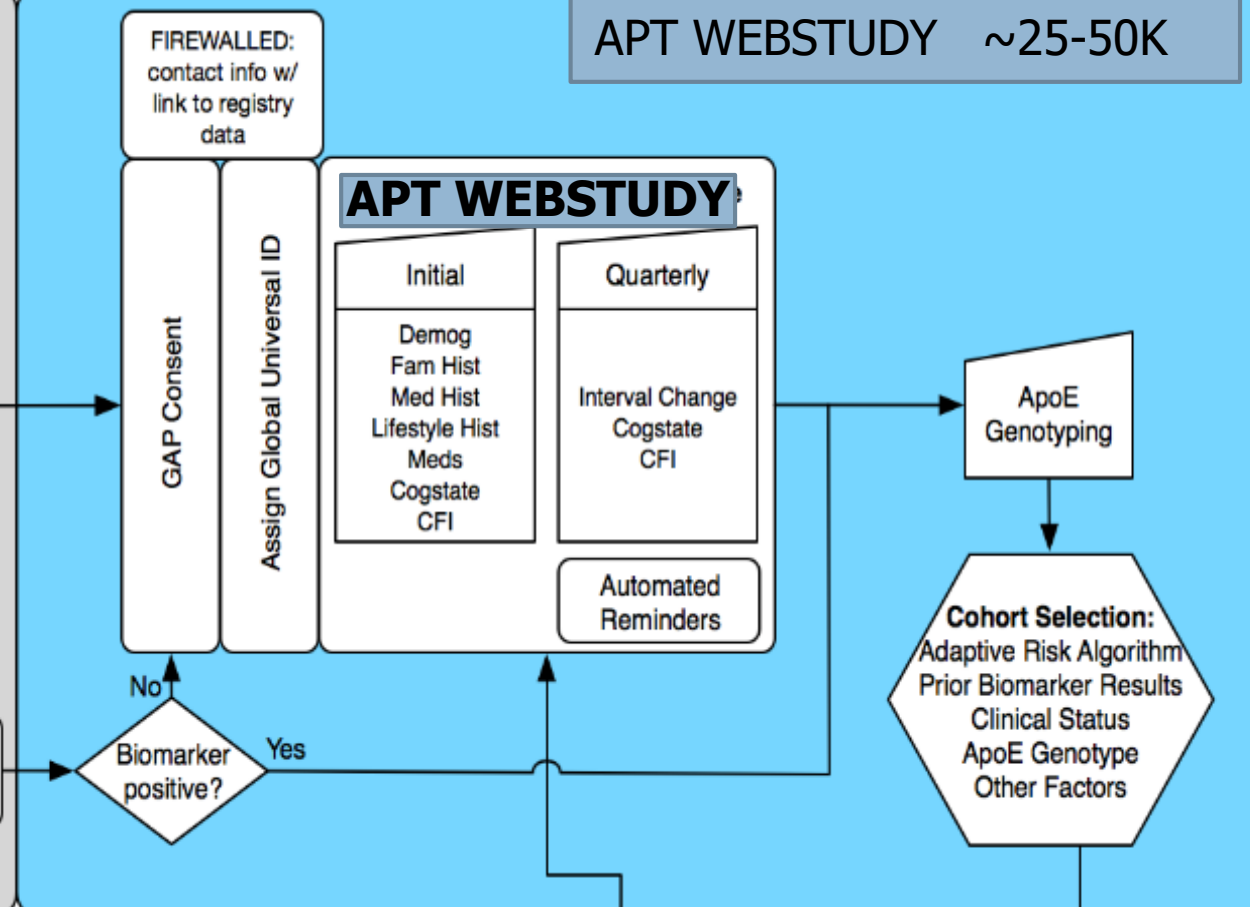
APT WEBSTUDY ~25-50K

FIREWALLED: contact info w/ link to registry data

GAP Consent

Assign Global Universal ID

APT WEBSTUDY

Initial

Demog
Fam Hist
Med Hist
Lifestyle Hist
Meds
Cogstate
CFI

Quarterly

Interval Change
Cogstate
CFI

Automated Reminders

ApoE Genotyping

Cohort Selection:
Adaptive Risk Algorithm
Prior Biomarker Results
Clinical Status
ApoE Genotype
Other Factors

No

Biomarker positive?

Yes